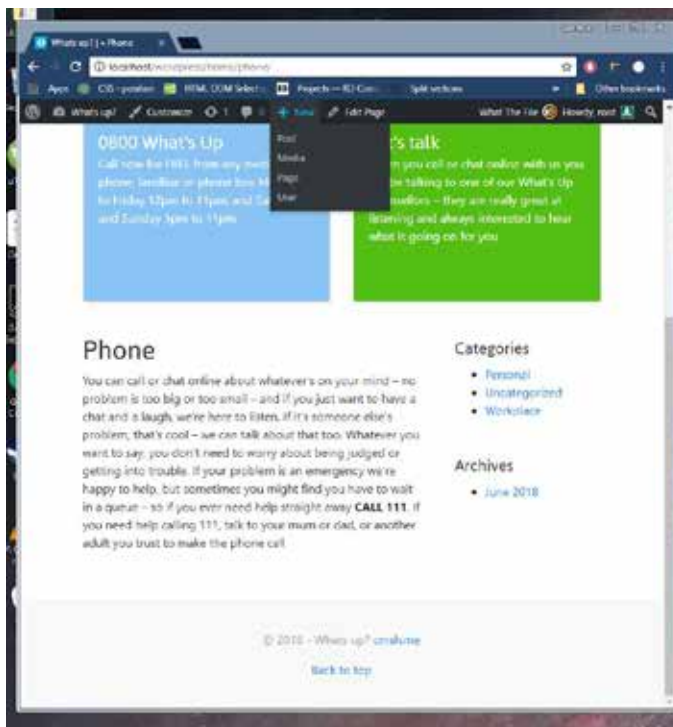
What's up | • Phone

localhost/wordpress/home/phone

Apps CIS - position HTML DOM Select Projects - RD Con Split sections Other bookmarks

What's up! Customize 1 + New Edit Page What The File Howdy, root

Post
Media
Page
User

0800 What's Up

Call now for FREE from any mobile phone, landline or phone box Monday to Friday 12pm to 11pm and Saturday and Sunday 3pm to 11pm

Let's talk

When you call or chat online with us you will be talking to one of our What's Up counsellors – they are really great at listening and always interested to hear what is going on for you

Phone

You can call or chat online about whatever's on your mind – no problem is too big or too small – and if you just want to have a chat and a laugh, we're here to listen. If it's someone else's problem, that's cool – we can talk about that too. Whatever you want to say, you don't need to worry about being judged or getting into trouble. If your problem is an emergency we're happy to help, but sometimes you might find you have to wait in a queue – so if you ever need help straight away CALL 111. If you need help calling 111, talk to your mum or dad, or another adult you trust to make the phone call.

Categories

• Personal
• Uncategorized
• Workplace

Archives

• June 2018

© 2018 - Whats up? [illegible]

Back to top